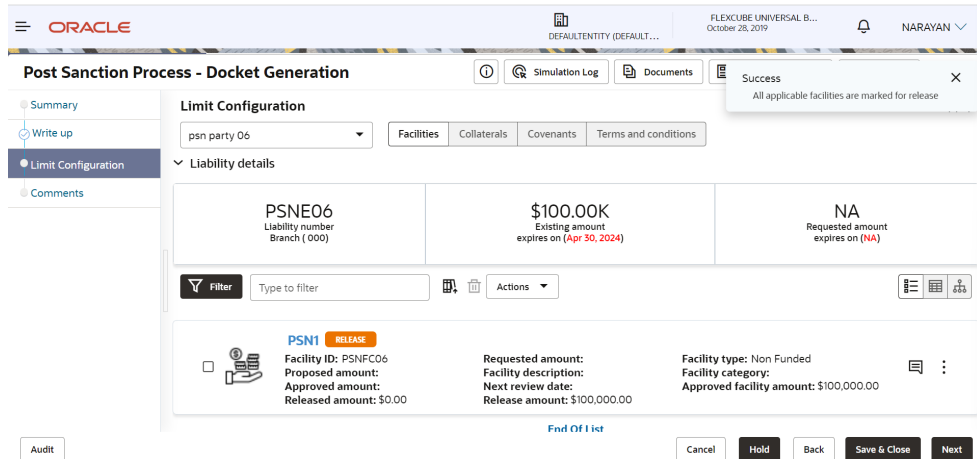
ORACLE

DEFAULTENTITY (DEFAULT...

FLEXCUBE UNIVERSAL B...
October 28, 2019

NARAYAN

Post Sanction Process - Docket Generation

Simulation Log

Documents

Success

All applicable facilities are marked for release

Summary

Write up

Limit Configuration

Comments

Limit Configuration

psn party 06

Facilities | Collaterals | Covenants | Terms and conditions

Liability details

PSNE06
Liability number
Branch ( 000)

$100.00K
Existing amount
expires on (Apr 30, 2024)

NA
Requested amount
expires on (NA)

Filter

Type to filter

Actions

PSN1 RELEASE

Facility ID: PSNFC06
Proposed amount:
Approved amount:
Released amount: $0.00

Requested amount:
Facility description:
Next review date:
Release amount: $100,000.00

Facility type: Non Funded
Facility category:
Approved facility amount: $100,000.00

End Of List

Audit

Cancel

Hold

Back

Save & Close

Next